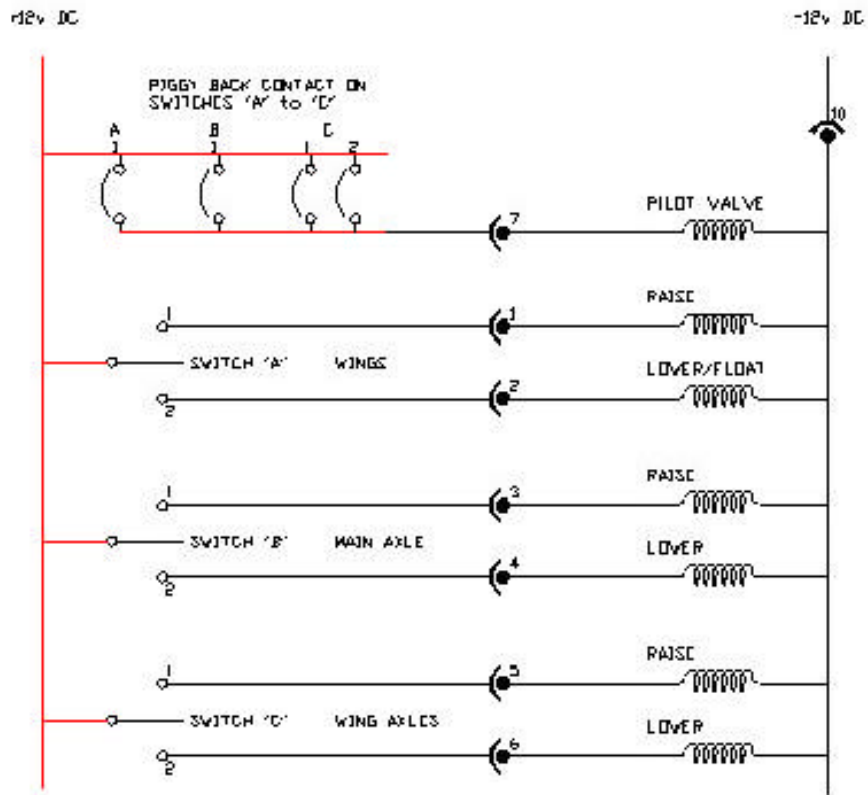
+12v DC

-12v DC

PIGGY BACK CONTACT ON SWITCHES 'A' to 'C'

A
1

B
1

C
1 2

10

PILOT VALVE

7

1

RAISE

SWITCH 'A' WINGS

LOWER/FLOAT

2

2

1

3

RAISE

SWITCH 'B' MAIN AXLE

LOWER

4

2

1

5

RAISE

SWITCH 'C' WING AXLES

LOWER

6

2